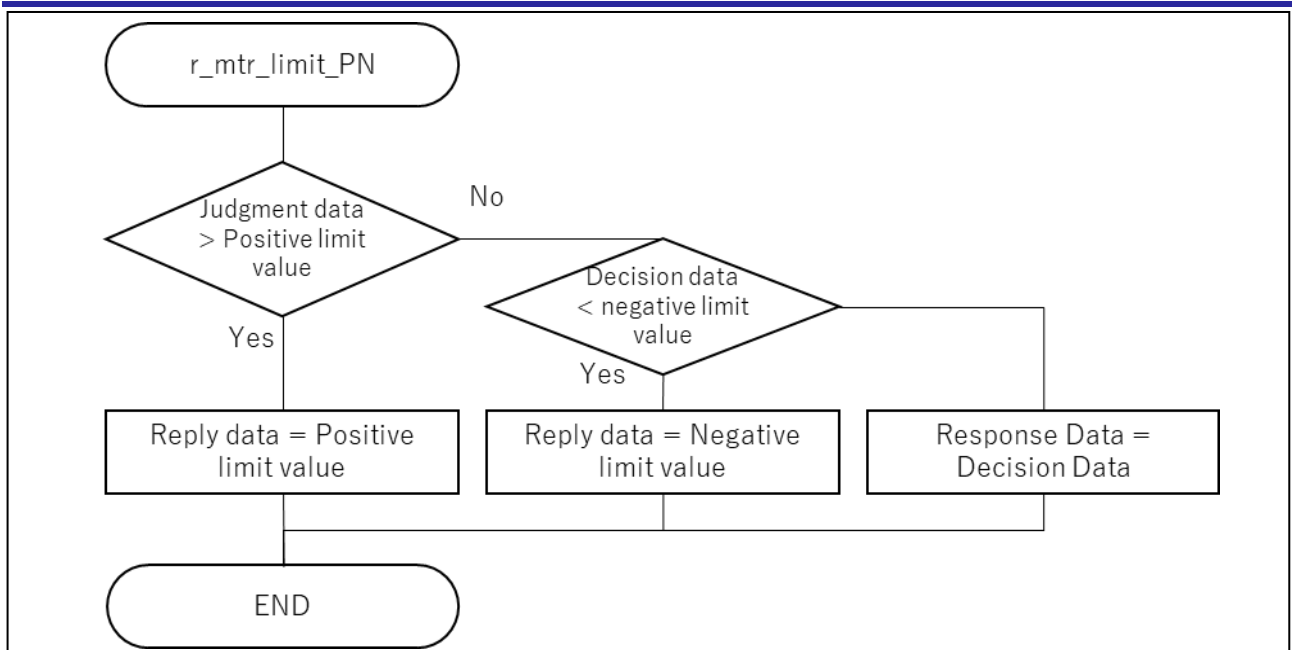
r_mtr_limit_PN

Judgment data > Positive limit value

No

Decision data < negative limit value

Yes

Yes

Reply data = Positive limit value

Reply data = Negative limit value

Response Data = Decision Data

END